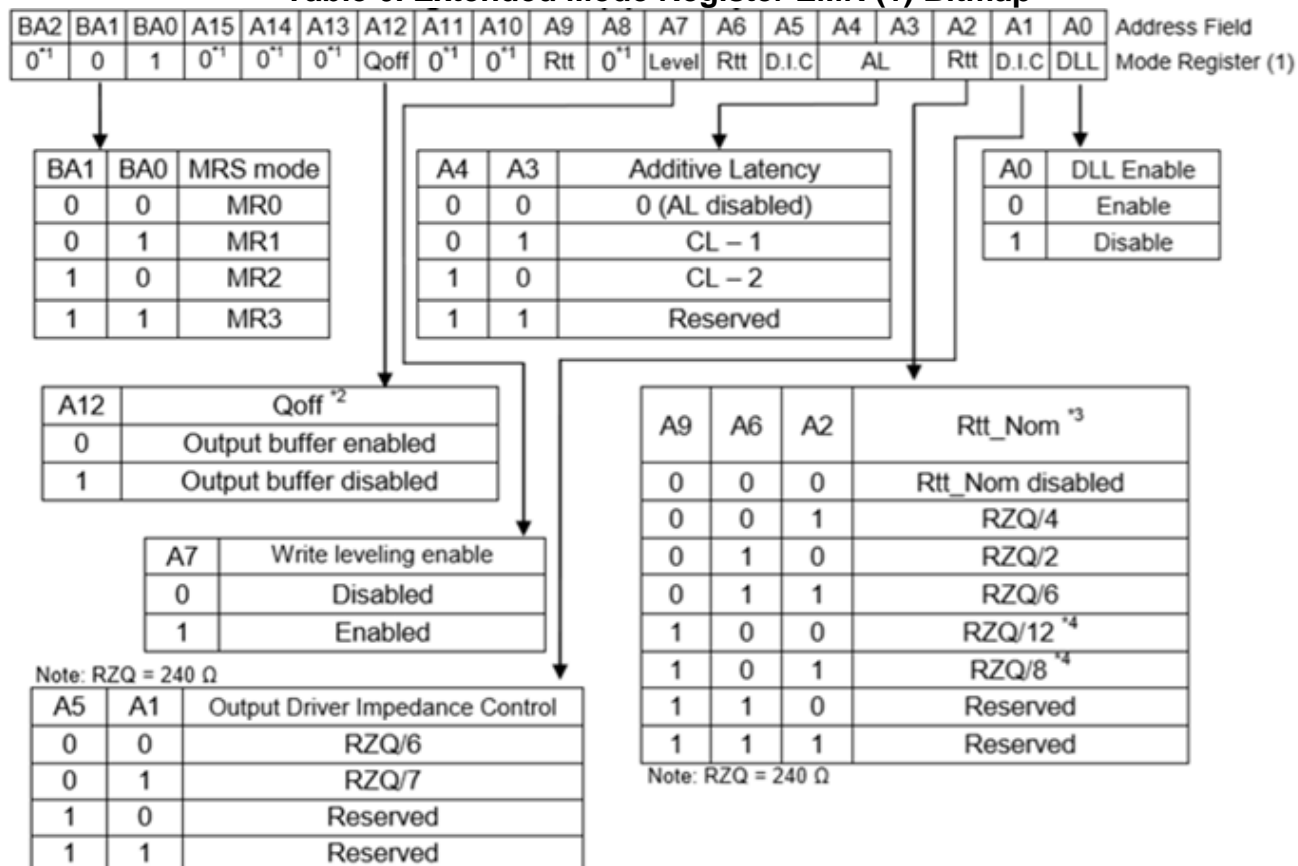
Table 6: Extended Mode Register EMR (1) Bitmap

| BA2 | BA1 | BA0 | A15 | A14 | A13 | A12 | A11 | A10 | A9 | A8 | A7 | A6 | A5 | A4 | A3 | A2 | A1 | A0 | Address Field |
|---|---|---|---|---|---|---|---|---|---|---|---|---|---|---|---|---|---|---|---|
| $0^{*1}$ | 0 | 1 | $0^{*1}$ | $0^{*1}$ | $0^{*1}$ | Qoff | $0^{*1}$ | $0^{*1}$ | Rtt | $0^{*1}$ | Level | Rtt | D.I.C | AL | | Rtt | D.I.C | DLL | Mode Register (1) |

| BA1 | BA0 | MRS mode |
|---|---|---|
| 0 | 0 | MR0 |
| 0 | 1 | MR1 |
| 1 | 0 | MR2 |
| 1 | 1 | MR3 |

| A4 | A3 | Additive Latency |
|---|---|---|
| 0 | 0 | 0 (AL disabled) |
| 0 | 1 | CL – 1 |
| 1 | 0 | CL – 2 |
| 1 | 1 | Reserved |

| A0 | DLL Enable |
|---|---|
| 0 | Enable |
| 1 | Disable |

| A12 | Qoff $^{*2}$ |
|---|---|
| 0 | Output buffer enabled |
| 1 | Output buffer disabled |

| A9 | A6 | A2 | Rtt_Nom $^{*3}$ |
|---|---|---|---|
| 0 | 0 | 0 | Rtt_Nom disabled |
| 0 | 0 | 1 | RZQ/4 |
| 0 | 1 | 0 | RZQ/2 |
| 0 | 1 | 1 | RZQ/6 |
| 1 | 0 | 0 | RZQ/12 $^{*4}$ |
| 1 | 0 | 1 | RZQ/8 $^{*4}$ |
| 1 | 1 | 0 | Reserved |
| 1 | 1 | 1 | Reserved |

Note: RZQ = 240 Ω

| A7 | Write leveling enable |
|---|---|
| 0 | Disabled |
| 1 | Enabled |

Note: RZQ = 240 Ω

| A5 | A1 | Output Driver Impedance Control |
|---|---|---|
| 0 | 0 | RZQ/6 |
| 0 | 1 | RZQ/7 |
| 1 | 0 | Reserved |
| 1 | 1 | Reserved |